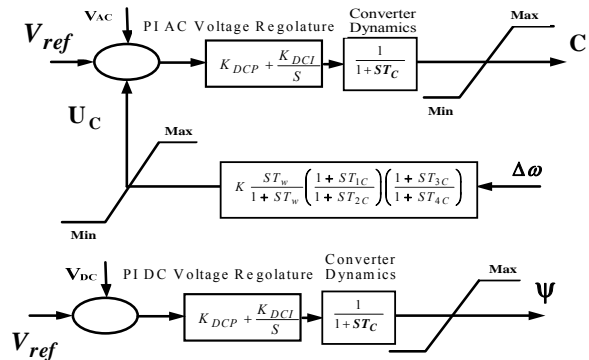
$V_{AC}$

$V_{ref}$

PI AC Voltage Regolature

$K_{DCP} + \frac{K_{DCI}}{S}$

Converter Dynamics

$\frac{1}{1+ST_C}$

Max

Min

C

$U_C$

Max

Min

$K \frac{ST_w}{1+ST_w}\left(\frac{1+ST_{1C}}{1+ST_{2C}}\right)\left(\frac{1+ST_{3C}}{1+ST_{4C}}\right)$

$\Delta\omega$

$V_{DC}$

PI DC Voltage Regolature

$K_{DCP} + \frac{K_{DCI}}{S}$

Converter Dynamics

$\frac{1}{1+ST_C}$

Max

$\psi$

$V_{ref}$